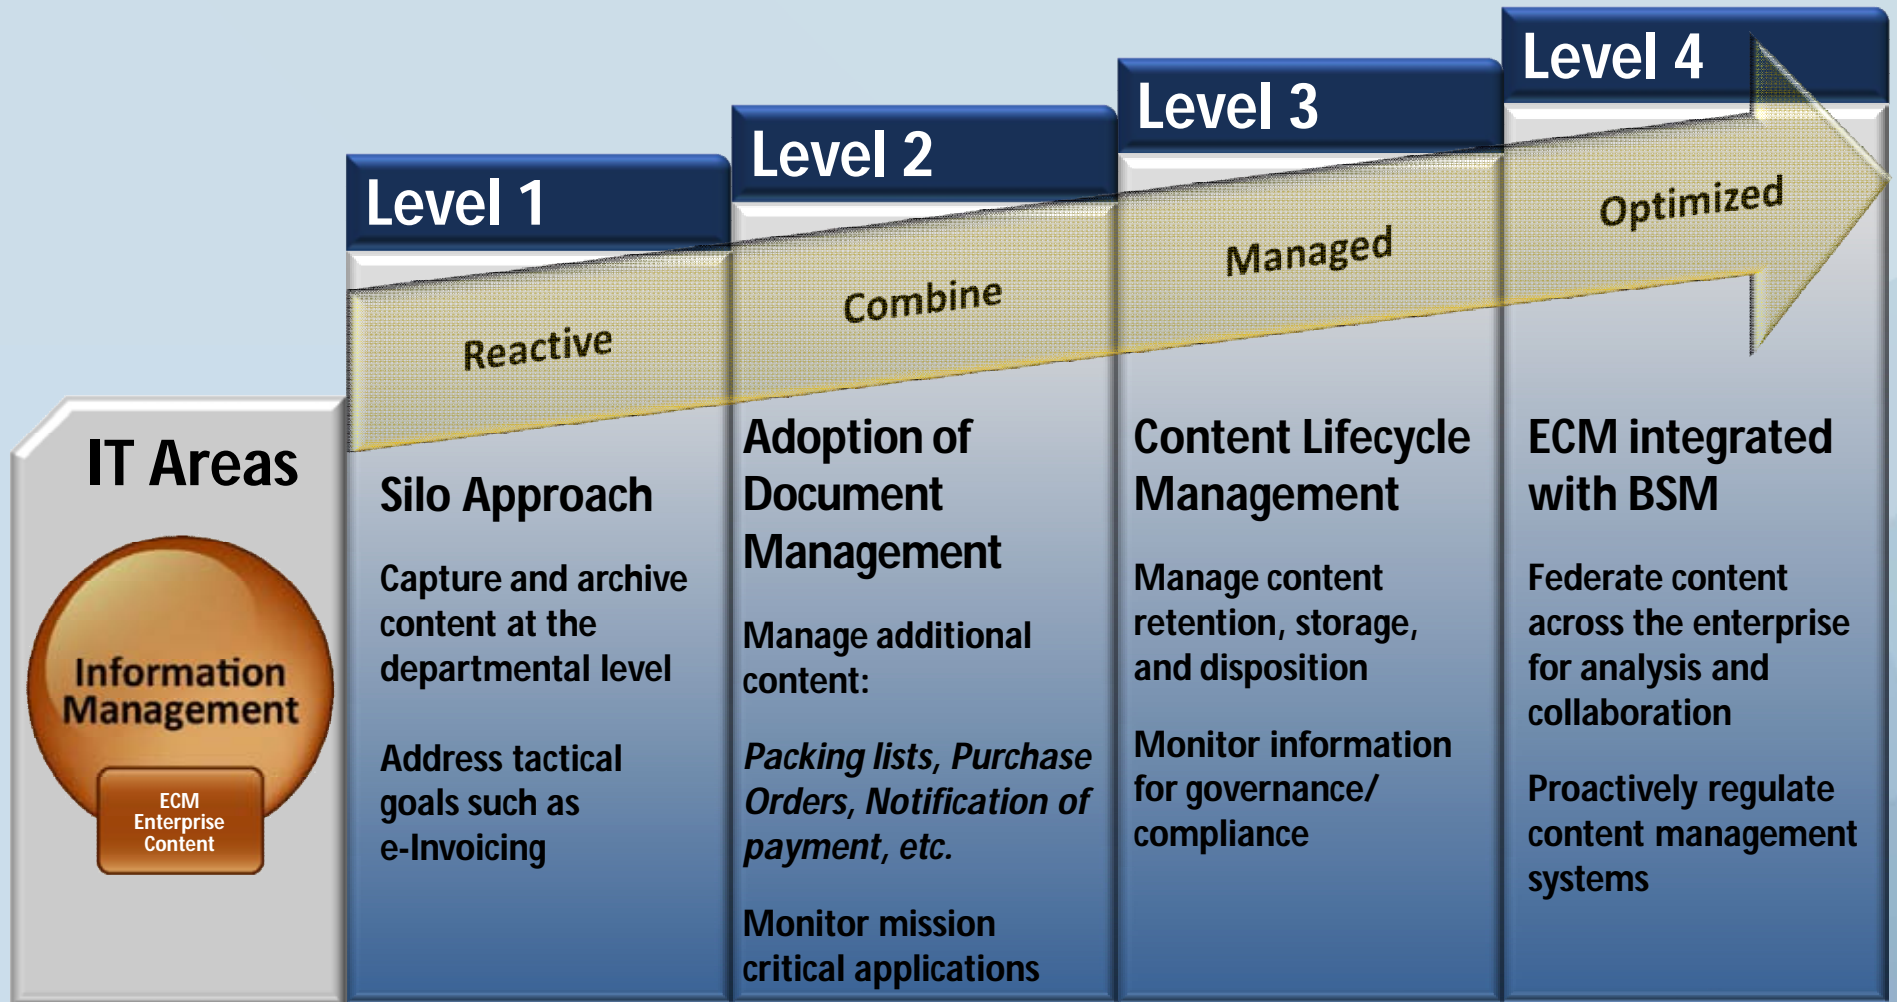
IT Areas

Information Management

ECM Enterprise Content

Level 1

Reactive

Silo Approach

Capture and archive content at the departmental level

Address tactical goals such as e-Invoicing

Level 2

Combine

Adoption of Document Management

Manage additional content:

*Packing lists, Purchase Orders, Notification of payment, etc.*

Monitor mission critical applications

Level 3

Managed

Content Lifecycle Management

Manage content retention, storage, and disposition

Monitor information for governance/ compliance

Level 4

Optimized

ECM integrated with BSM

Federate content across the enterprise for analysis and collaboration

Proactively regulate content management systems